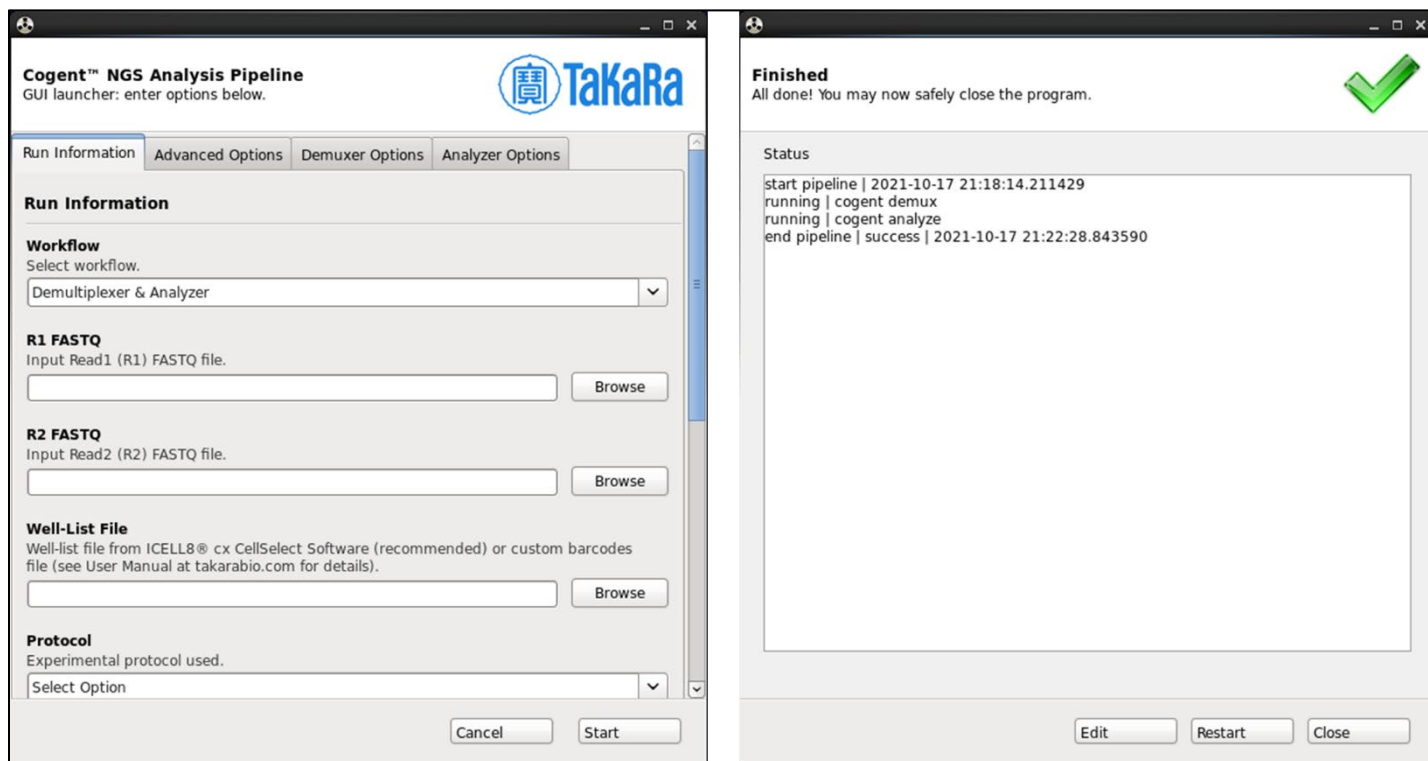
Cogent™ NGS Analysis Pipeline
GUI launcher: enter options below.

TaKaRa

Run Information | Advanced Options | Demuxer Options | Analyzer Options

Run Information

Workflow
Select workflow.
Demultiplexer & Analyzer

R1 FASTQ
Input Read1 (R1) FASTQ file.
Browse

R2 FASTQ
Input Read2 (R2) FASTQ file.
Browse

Well-List File
Well-list file from ICELL8® cx CellSelect Software (recommended) or custom barcodes file (see User Manual at takarabio.com for details).
Browse

Protocol
Experimental protocol used.
Select Option

Cancel Start

Finished
All done! You may now safely close the program.

Status
start pipeline | 2021-10-17 21:18:14.211429
running | cogent demux
running | cogent analyze
end pipeline | success | 2021-10-17 21:22:28.843590

Edit Restart Close